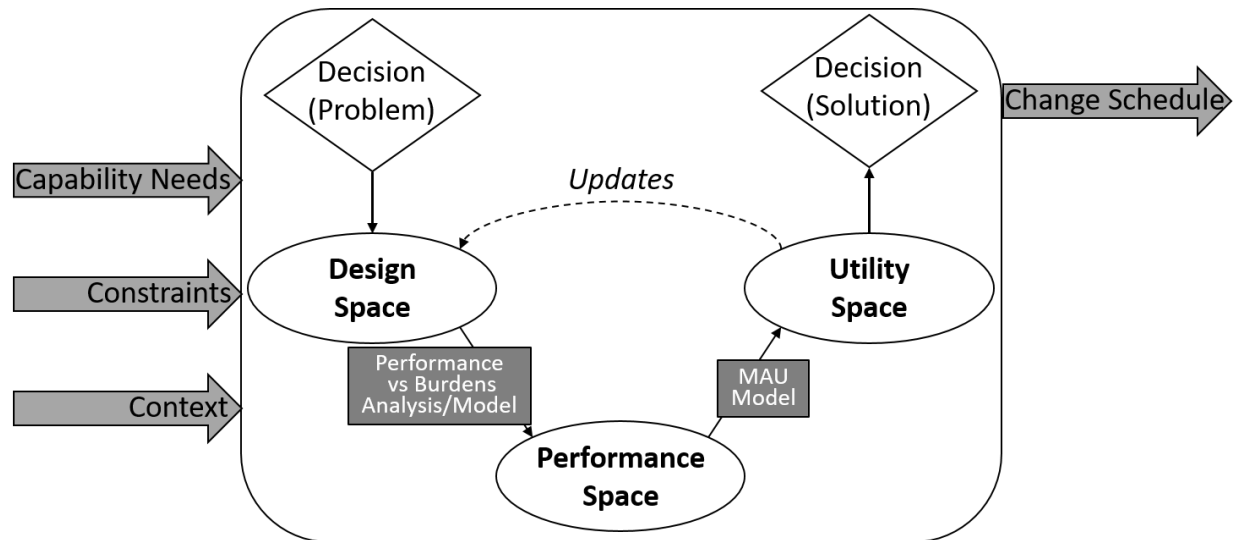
Decision (Problem)

Decision (Solution)

Change Schedule

Capability Needs

Constraints

Context

Updates

Design Space

Utility Space

Performance vs Burdens Analysis/Model

MAU Model

Performance Space